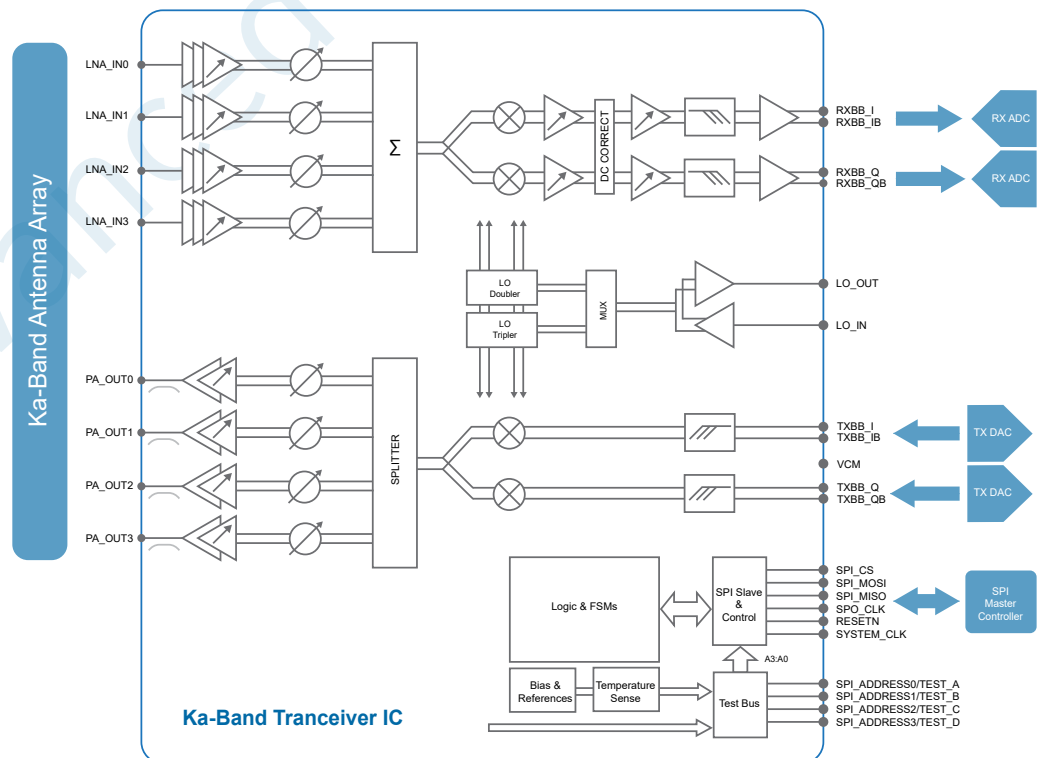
Ka-Band Antenna Array

LNA_IN0
LNA_IN1
LNA_IN2
LNA_IN3

$\Sigma$

DC CORRECT

RXBB_I
RXBB_IB
RX ADC
RXBB_Q
RXBB_QB
RX ADC

LO Doubler
LO Tripler
MUX
LO_OUT
LO_IN

PA_OUT0
PA_OUT1
PA_OUT2
PA_OUT3

SPLITTER

TXBB_I
TXBB_IB
TX DAC
VCM
TXBB_Q
TXBB_QB
TX DAC

Logic & FSMs
SPI Slave & Control
SPI_CS
SPI_MOSI
SPI_MISO
SPO_CLK
RESETN
SYSTEM_CLK
SPI Master Controller

A3:A0
Bias & References
Temperature Sense
Test Bus
SPI_ADDRESS0/TEST_A
SPI_ADDRESS1/TEST_B
SPI_ADDRESS2/TEST_C
SPI_ADDRESS3/TEST_D

Ka-Band Tranceiver IC